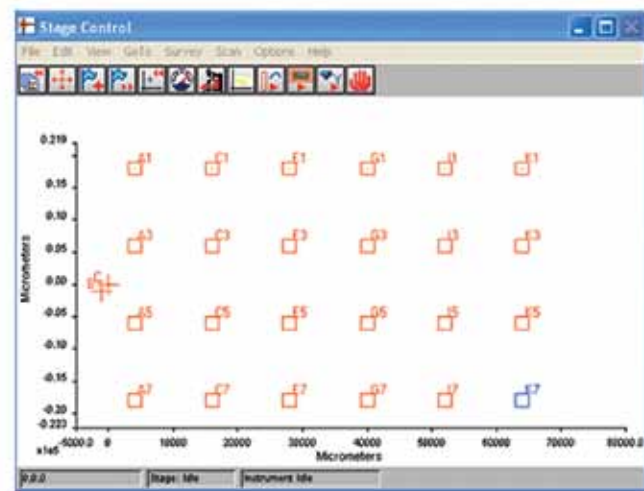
Stage Control

File Edit View GoTo Survey Scan Options Help

0.219
0.15
0.10
0.05
0.00
-0.05
-0.10
-0.15
-0.20
-0.223
x1e5

Micrometers

B1 C1 E1 G1 I1 K1
A3 C3 E3 G3 I3 K3
C
A5 C5 E5 G5 I5 K5
A7 C7 E7 G7 I7 K7

-5000.0 0 10000 20000 30000 40000 50000 60000 70000 80000.0
Micrometers

0,0,0 | Stage: Idle | Instrument: Idle